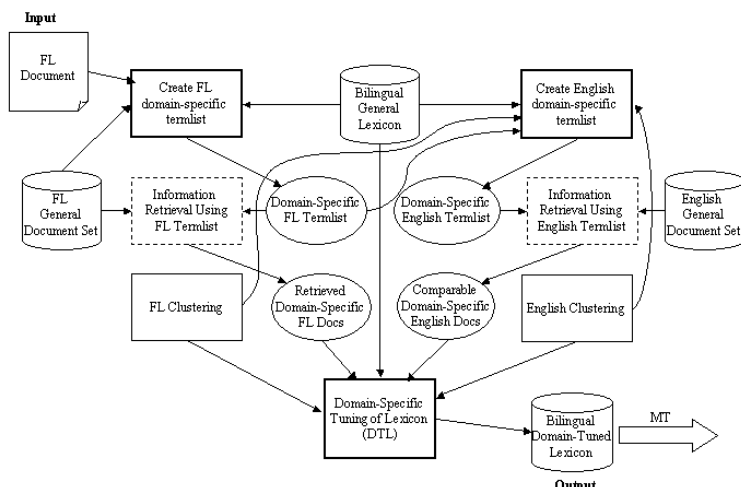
Input

FL Document

Create FL domain-specific termlist

Bilingual General Lexicon

Create English domain-specific termlist

FL General Document Set

Information Retrieval Using FL Termlist

Domain-Specific FL Termlist

Domain-Specific English Termlist

Information Retrieval Using English Termlist

English General Document Set

FL Clustering

Retrieved Domain-Specific FL Docs

Comparable Domain-Specific English Docs

English Clustering

Domain-Specific Tuning of Lexicon (DTL)

Bilingual Domain-Tuned Lexicon

MT

Output